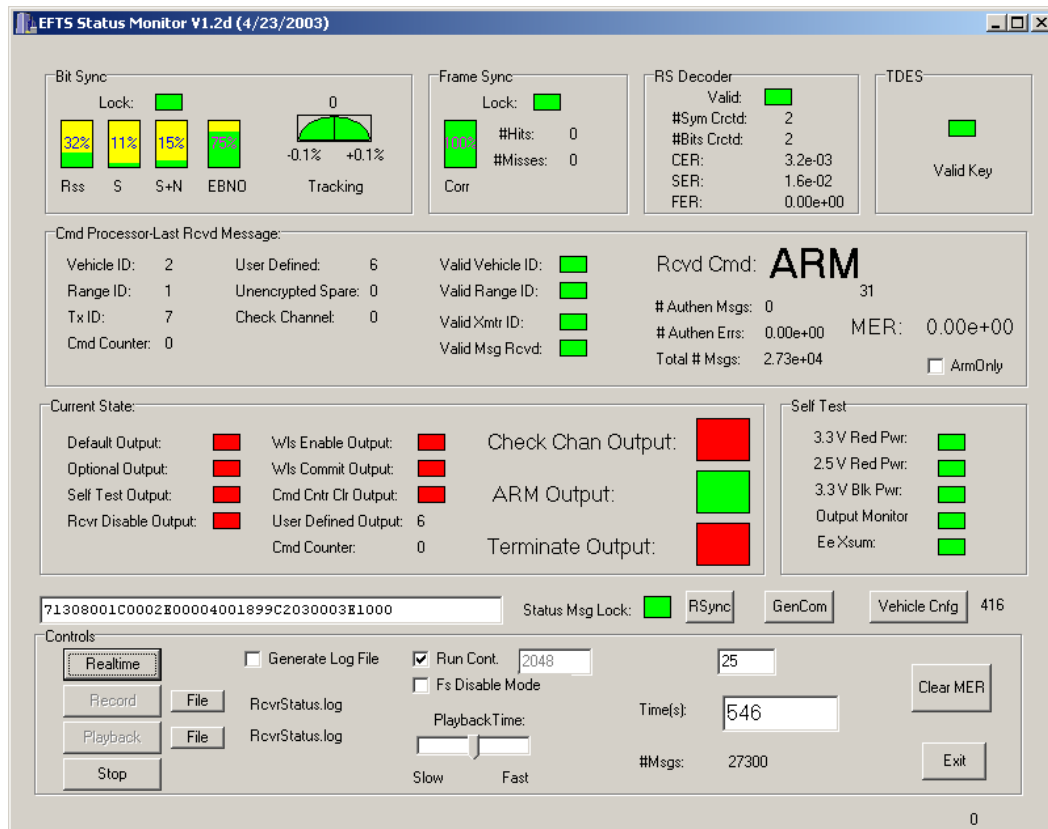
EFTS Status Monitor V1.2d (4/23/2003)

Bit Sync
Lock:
32% 11% 15% 75%
Rss S S+N EBNO
0
-0.1% +0.1%
Tracking

Frame Sync
Lock:
100%
#Hits: 0
#Misses: 0
Corr

RS Decoder
Valid:
#Sym Crctd: 2
#Bits Crctd: 2
CER: 3.2e-03
SER: 1.6e-02
FER: 0.00e+00

TDES
Valid Key

Cmd Processor-Last Rcvd Message:
Vehicle ID: 2
Range ID: 1
Tx ID: 7
Cmd Counter: 0
User Defined: 6
Unencrypted Spare: 0
Check Channel: 0
Valid Vehicle ID:
Valid Range ID:
Valid Xmtr ID:
Valid Msg Rcvd:
Rcvd Cmd: ARM
31
# Authen Msgs: 0
# Authen Errs: 0.00e+00
Total # Msgs: 2.73e+04
MER: 0.00e+00
ArmOnly

Current State:
Default Output:
Optional Output:
Self Test Output:
Rcvr Disable Output:
Wls Enable Output:
Wls Commit Output:
Cmd Cntr Clr Output:
User Defined Output: 6
Cmd Counter: 0
Check Chan Output:
ARM Output:
Terminate Output:

Self Test
3.3 V Red Pwr:
2.5 V Red Pwr:
3.3 V Blk Pwr:
Output Monitor
Ee Xsum:

71308001C0002E00004001899C2030003E1000
Status Msg Lock:
RSync
GenCom
Vehicle Cnfg
416

Controls
Realtime
Record
Playback
Stop
File
File
Generate Log File
RcvrStatus.log
RcvrStatus.log
Run Cont.
2048
Fs Disable Mode
PlaybackTime:
Slow Fast
25
Time(s):
546
#Msgs: 27300
Clear MER
Exit
0